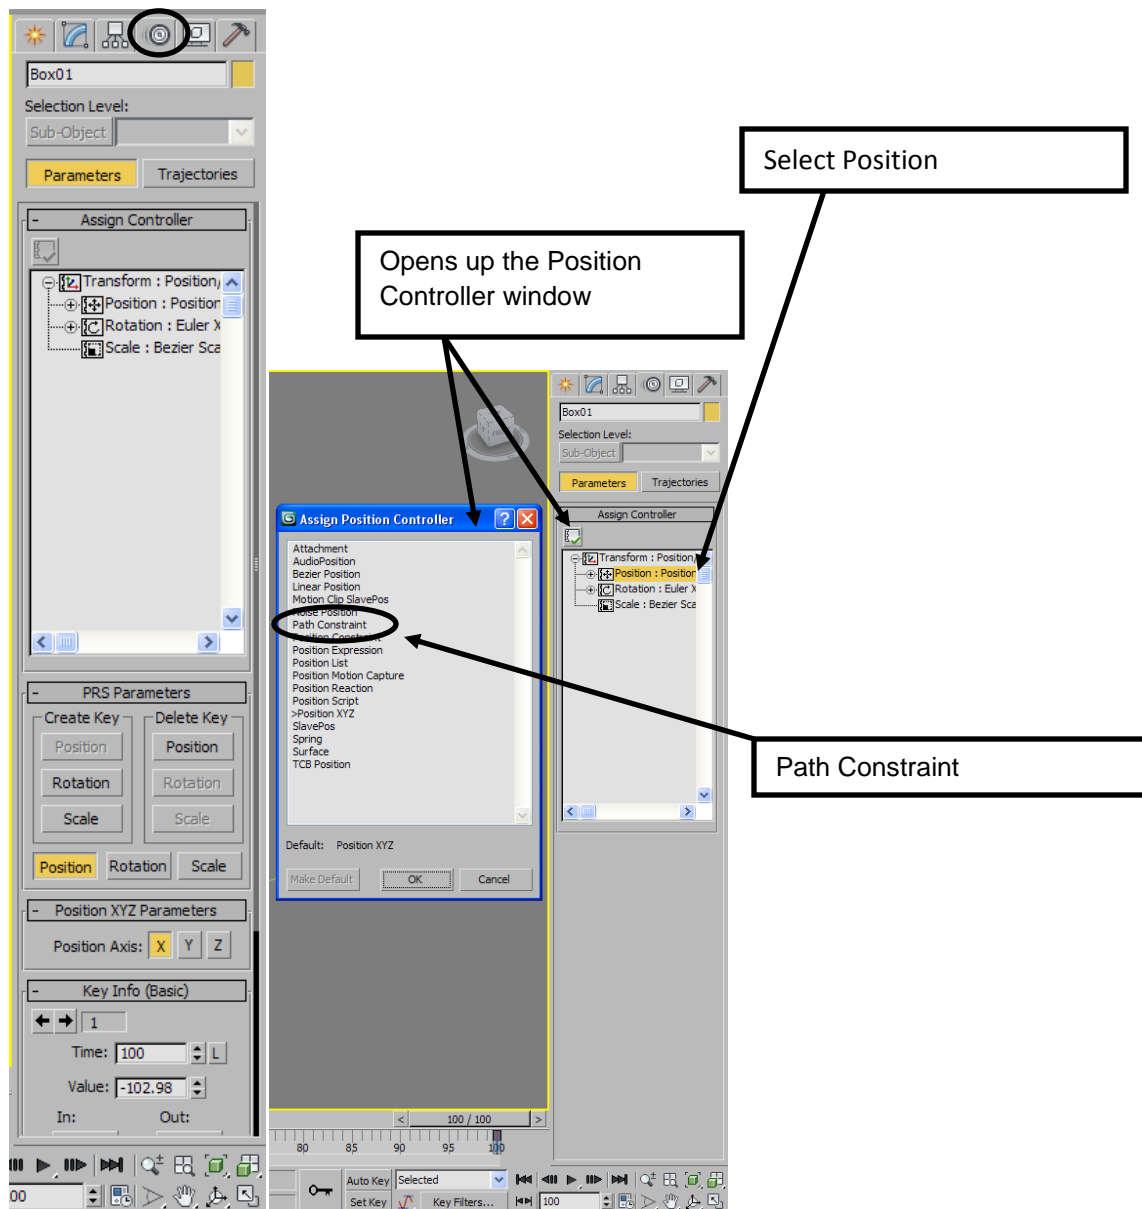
Box01

Selection Level:

Sub-Object

Parameters Trajectories

Assign Controller

Transform : Position/

Position : Position

Rotation : Euler X

Scale : Bezier Sca

PRS Parameters

Create Key Delete Key

Position Position

Rotation Rotation

Scale Scale

Position Rotation Scale

Position XYZ Parameters

Position Axis: X Y Z

Key Info (Basic)

1

Time: 100 L

Value: -102.98

In: Out:

00

Select Position

Opens up the Position Controller window

Assign Position Controller

Attachment
AudioPosition
Bezier Position
Linear Position
Motion Clip SlavePos
Noise Position
Path Constraint
Position Constraint
Position Expression
Position List
Position Motion Capture
Position Reaction
Position Script
>Position XYZ
SlavePos
Spring
Surface
TCB Position

Default: Position XYZ

Make Default OK Cancel

Box01

Selection Level:

Sub-Object

Parameters Trajectories

Assign Controller

Transform : Position/

Position : Position

Rotation : Euler X

Scale : Bezier Sca

Path Constraint

100 / 100

80 85 90 95 100

Auto Key Selected

Set Key Key Filters...

100